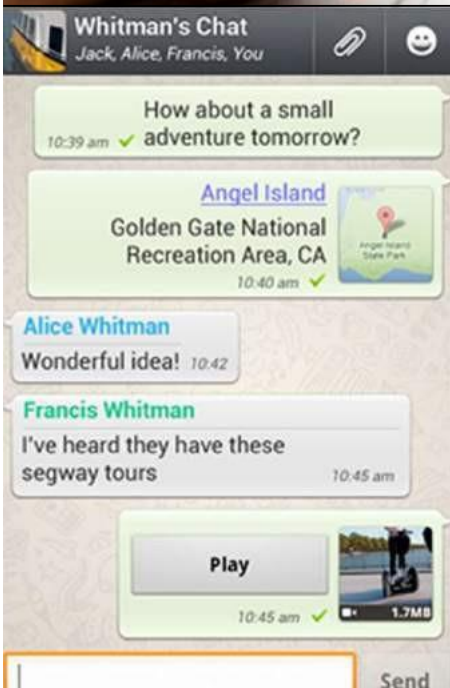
Whitman's Chat
Jack, Alice, Francis, You

How about a small adventure tomorrow?
10:39 am

Angel Island
Golden Gate National Recreation Area, CA
10:40 am
Angel Island State Park

Alice Whitman
Wonderful idea! 10:42

Francis Whitman
I've heard they have these segway tours
10:45 am

Play
10:45 am
1.7MB

Send